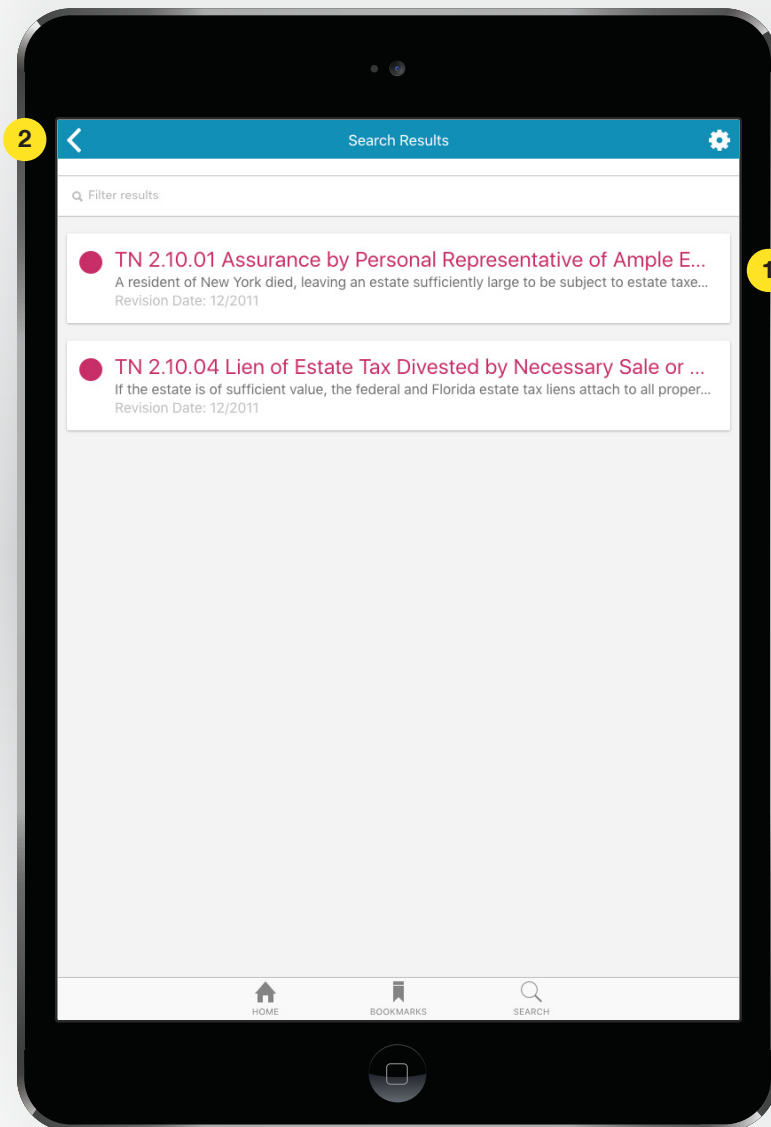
2

Search Results

Filter results

TN 2.10.01 Assurance by Personal Representative of Ample E...
A resident of New York died, leaving an estate sufficiently large to be subject to estate taxe...
Revision Date: 12/2011

1

TN 2.10.04 Lien of Estate Tax Divested by Necessary Sale or ...
If the estate is of sufficient value, the federal and Florida estate tax liens attach to all proper...
Revision Date: 12/2011

HOME
BOOKMARKS
SEARCH